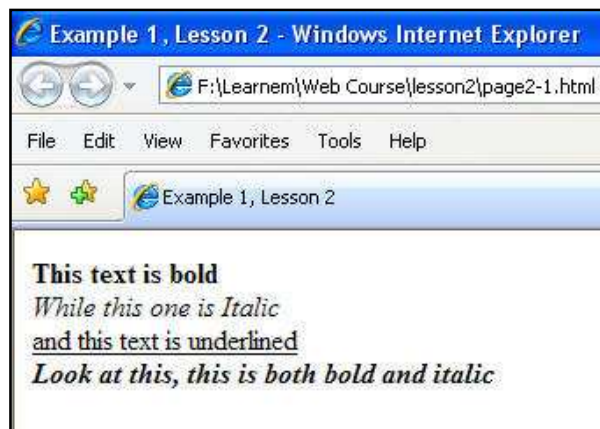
Example 1, Lesson 2 - Windows Internet Explorer

F:\Learnem\Web Course\lesson2\page2-1.html

File Edit View Favorites Tools Help

Example 1, Lesson 2

**This text is bold**
*While this one is Italic*
<u>and this text is underlined</u>
***Look at this, this is both bold and italic***